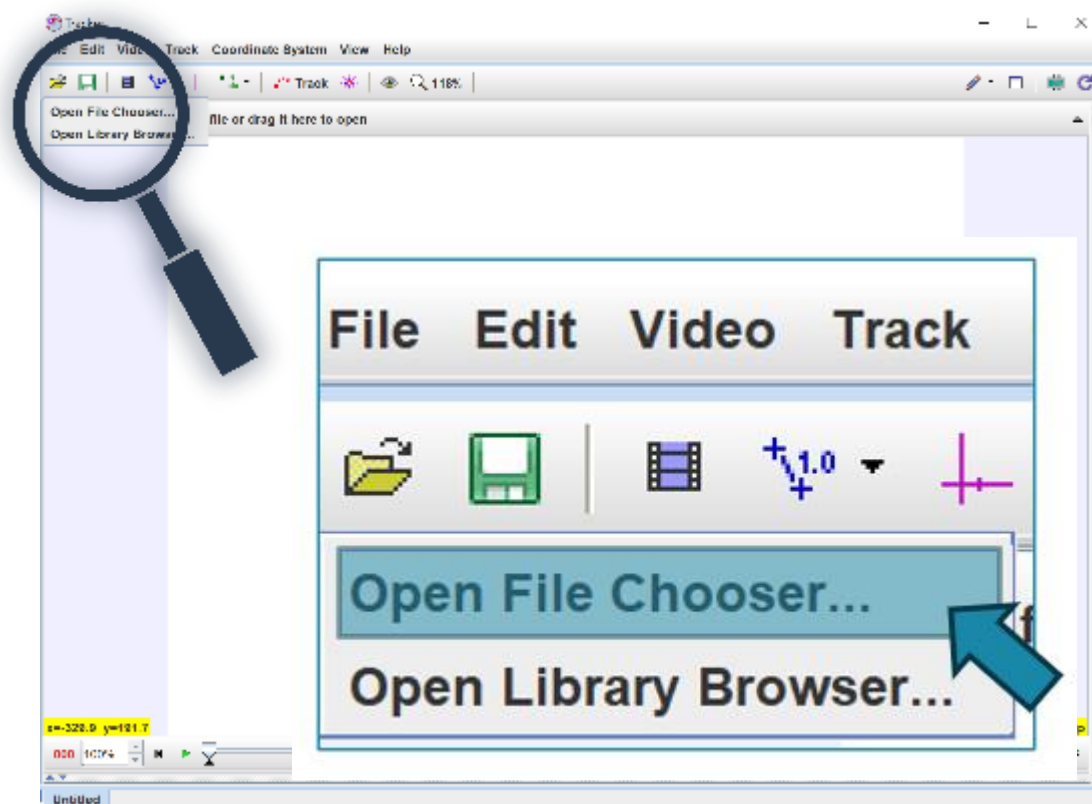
Tracker

File Edit Video Track Coordinate System View Help

Track 118%

Open File Chooser...
Open Library Browser...

file or drag it here to open

File Edit Video Track

1.0

Open File Chooser...
Open Library Browser...

x=-320.9 y=181.7

000 100%

Untitled